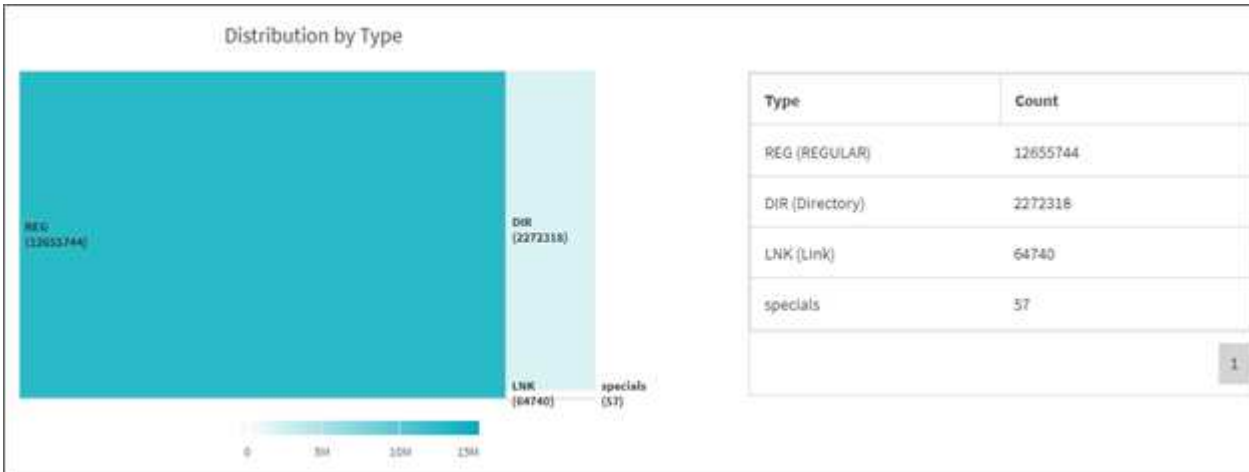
Distribution by Type

REG
(12655744)

DIR
(2272318)

LNK
(64740)

specials
(57)

0 5M 10M 15M

| Type | Count |
|---|---|
| REG (REGULAR) | 12655744 |
| DIR (Directory) | 2272318 |
| LNK (Link) | 64740 |
| specials | 57 |

1